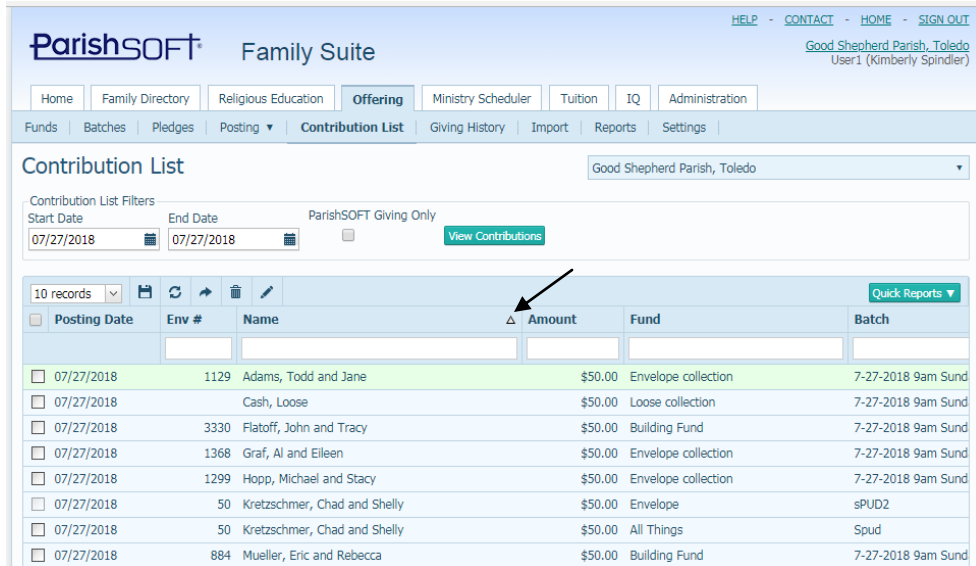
HELP - CONTACT - HOME - SIGN OUT
Good Shepherd Parish, Toledo
User1 (Kimberly Spindler)

ParishSOFT Family Suite

Home | Family Directory | Religious Education | Offering | Ministry Scheduler | Tuition | IQ | Administration

Funds | Batches | Pledges | Posting ▾ | Contribution List | Giving History | Import | Reports | Settings

Contribution List

Good Shepherd Parish, Toledo

Contribution List Filters
Start Date
07/27/2018
End Date
07/27/2018
ParishSOFT Giving Only
View Contributions

10 records
Quick Reports ▾

| | Posting Date | Env # | Name | Amount | Fund | Batch |
|---|---|---|---|---|---|---|
| | 07/27/2018 | 1129 | Adams, Todd and Jane | \$50.00 | Envelope collection | 7-27-2018 9am Sund |
| | 07/27/2018 | | Cash, Loose | \$50.00 | Loose collection | 7-27-2018 9am Sund |
| | 07/27/2018 | 3330 | Flatoff, John and Tracy | \$50.00 | Building Fund | 7-27-2018 9am Sund |
| | 07/27/2018 | 1368 | Graf, Al and Eileen | \$50.00 | Envelope collection | 7-27-2018 9am Sund |
| | 07/27/2018 | 1299 | Hopp, Michael and Stacy | \$50.00 | Envelope collection | 7-27-2018 9am Sund |
| | 07/27/2018 | 50 | Kretzschmer, Chad and Shelly | \$50.00 | Envelope | sPUD2 |
| | 07/27/2018 | 50 | Kretzschmer, Chad and Shelly | \$50.00 | All Things | Spud |
| | 07/27/2018 | 884 | Mueller, Eric and Rebecca | \$50.00 | Building Fund | 7-27-2018 9am Sund |